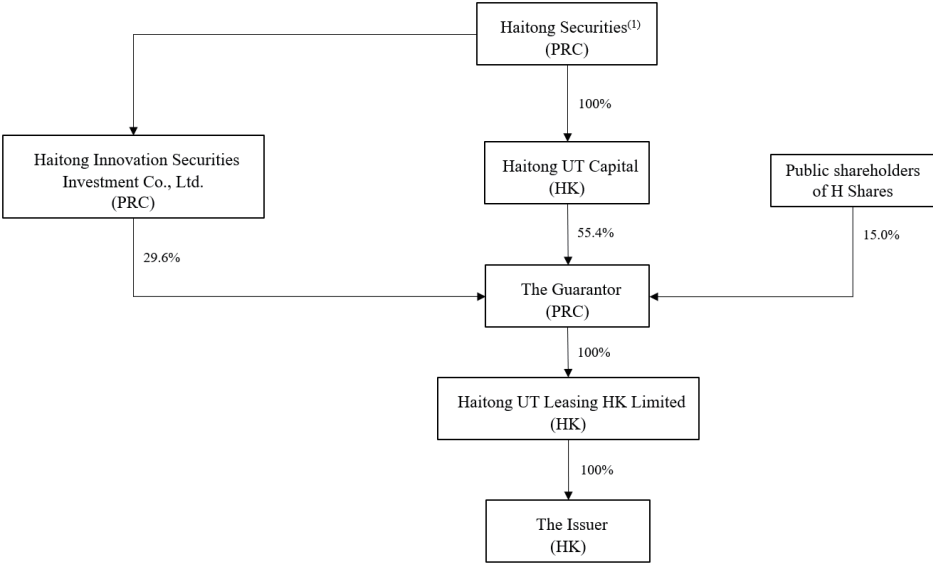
Haitong Securities$^{(1)}$
(PRC)

Haitong Innovation Securities Investment Co., Ltd.
(PRC)

100%

Haitong UT Capital
(HK)

Public shareholders of H Shares

29.6%

55.4%

15.0%

The Guarantor
(PRC)

100%

Haitong UT Leasing HK Limited
(HK)

100%

The Issuer
(HK)